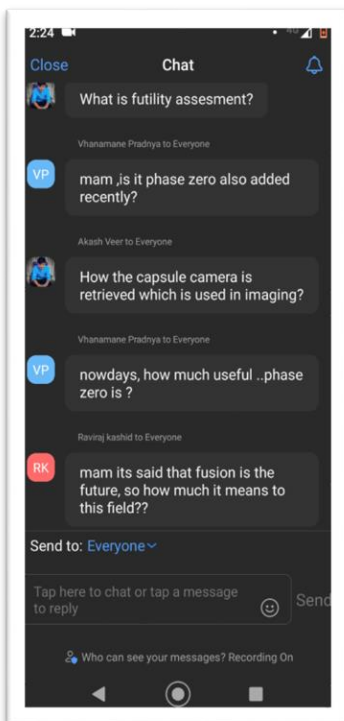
2:24

Close

Chat

What is futility assesment?

Vhanamane Pradnya to Everyone

VP

mam ,is it phase zero also added recently?

Akash Veer to Everyone

How the capsule camera is retrieved which is used in imaging?

Vhanamane Pradnya to Everyone

VP

nowdays, how much useful ..phase zero is ?

Raviraj kashid to Everyone

RK

mam its said that fusion is the future, so how much it means to this field??

Send to: Everyone

Tap here to chat or tap a message to reply

Send

Who can see your messages? Recording On